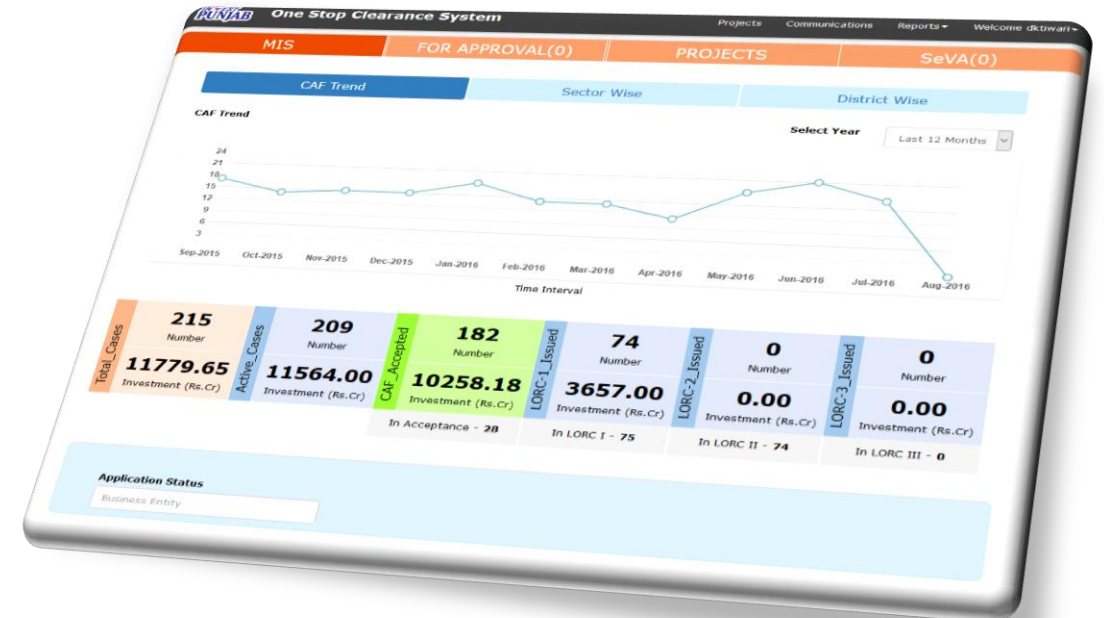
PUNJAB One Stop Clearance System

Projects Communications Reports▾ Welcome dktiwari▾

MIS FOR APPROVAL(0) PROJECTS SeVA(0)

CAF Trend Sector Wise District Wise

CAF Trend

Select Year Last 12 Months

24
21
18
15
12
9
6
3

Sep-2015 Oct-2015 Nov-2015 Dec-2015 Jan-2016 Feb-2016 Mar-2016 Apr-2016 May-2016 Jun-2016 Jul-2016 Aug-2016

Time Interval

| Total_Cases | Active_Cases | CAF_Accepted | LORC-1_Issued | LORC-2_Issued | LORC-3_Issued |
|---|---|---|---|---|---|
| 215 Number | 209 Number | 182 Number | 74 Number | 0 Number | 0 Number |
| 11779.65 Investment (Rs.Cr) | 11564.00 Investment (Rs.Cr) | 10258.18 Investment (Rs.Cr) | 3657.00 Investment (Rs.Cr) | 0.00 Investment (Rs.Cr) | 0.00 Investment (Rs.Cr) |
| | | In Acceptance - 28 | In LORC I - 75 | In LORC II - 74 | In LORC III - 0 |

Application Status

Business Entity